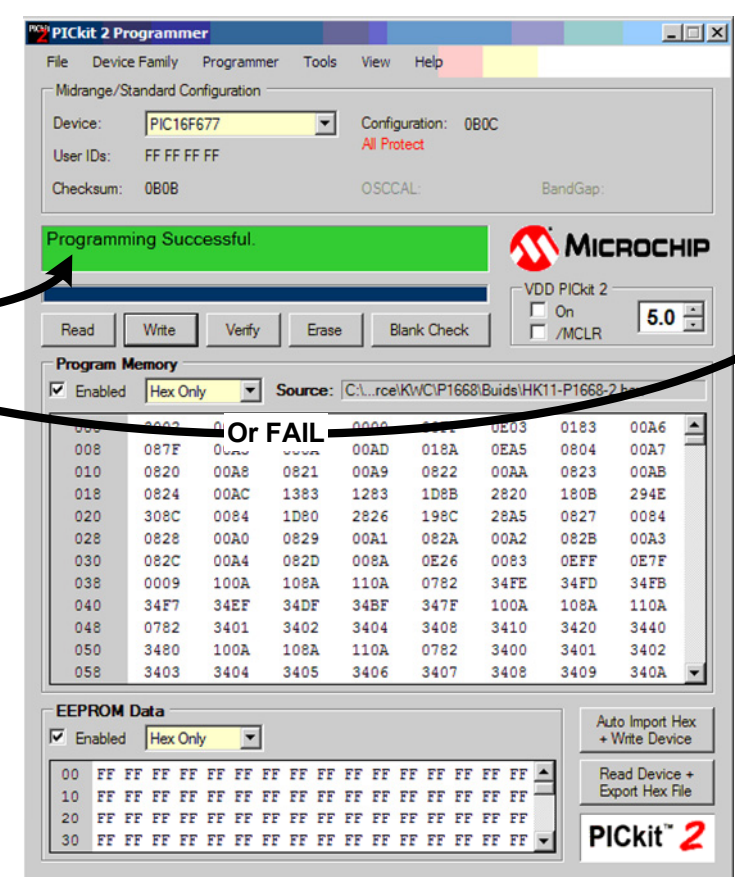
PICkit 2 Programmer

File Device Family Programmer Tools View Help

Midrange/Standard Configuration

Device: PIC16F677

Configuration: 0B0C

All Protect

User IDs: FF FF FF FF

Checksum: 0B0B

OSCCAL:

BandGap:

Programming Successful.

MICROCHIP

VDD PICkit 2

On

/MCLR

5.0

Read Write Verify Erase Blank Check

Program Memory

Enabled Hex Only Source: C:\...rce\KWC\P1668\Buids\HK11-P1668-2.he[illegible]

Or FAIL

| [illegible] | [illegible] | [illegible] | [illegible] | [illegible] | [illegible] | 0E03 | 0183 | 00A6 |
|---|---|---|---|---|---|---|---|---|
| 008 | 087F | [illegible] | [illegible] | 00AD | 018A | 0EA5 | 0804 | 00A7 |
| 010 | 0820 | 00A8 | 0821 | 00A9 | 0822 | 00AA | 0823 | 00AB |
| 018 | 0824 | 00AC | 1383 | 1283 | 1D8B | 2820 | 180B | 294E |
| 020 | 308C | 0084 | 1D80 | 2826 | 198C | 28A5 | 0827 | 0084 |
| 028 | 0828 | 00A0 | 0829 | 00A1 | 082A | 00A2 | 082B | 00A3 |
| 030 | 082C | 00A4 | 082D | 008A | 0E26 | 0083 | 0EFF | 0E7F |
| 038 | 0009 | 100A | 108A | 110A | 0782 | 34FE | 34FD | 34FB |
| 040 | 34F7 | 34EF | 34DF | 34BF | 347F | 100A | 108A | 110A |
| 048 | 0782 | 3401 | 3402 | 3404 | 3408 | 3410 | 3420 | 3440 |
| 050 | 3480 | 100A | 108A | 110A | 0782 | 3400 | 3401 | 3402 |
| 058 | 3403 | 3404 | 3405 | 3406 | 3407 | 3408 | 3409 | 340A |

EEPROM Data

Enabled Hex Only

00 FF FF FF FF FF FF FF FF FF FF FF FF FF FF FF FF
10 FF FF FF FF FF FF FF FF FF FF FF FF FF FF FF FF
20 FF FF FF FF FF FF FF FF FF FF FF FF FF FF FF FF
30 FF FF FF FF FF FF FF FF FF FF FF FF FF FF FF FF

Auto Import Hex + Write Device

Read Device + Export Hex File

PICkit™ 2